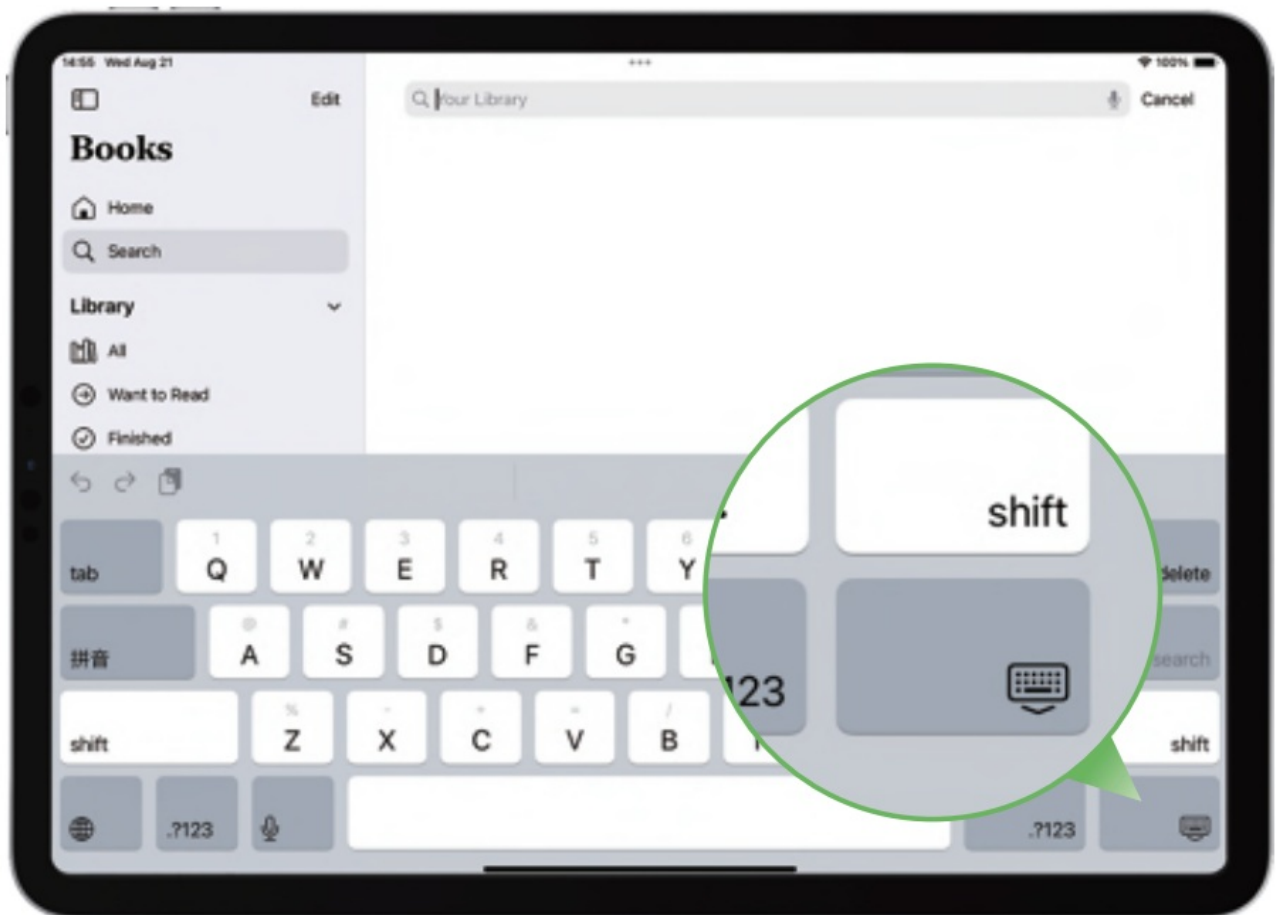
14:55 Wed Aug 21

100%

Edit

Books

Home

Search

Library

All

Want to Read

Finished

Your Library

Cancel

tab

1 Q 2 W 3 E 4 R 5 T 6 Y

delete

拼音

@ A # S $ D & F * G

search

shift

% Z - X + C = V / B

shift

.?123

.?123

shift

?123